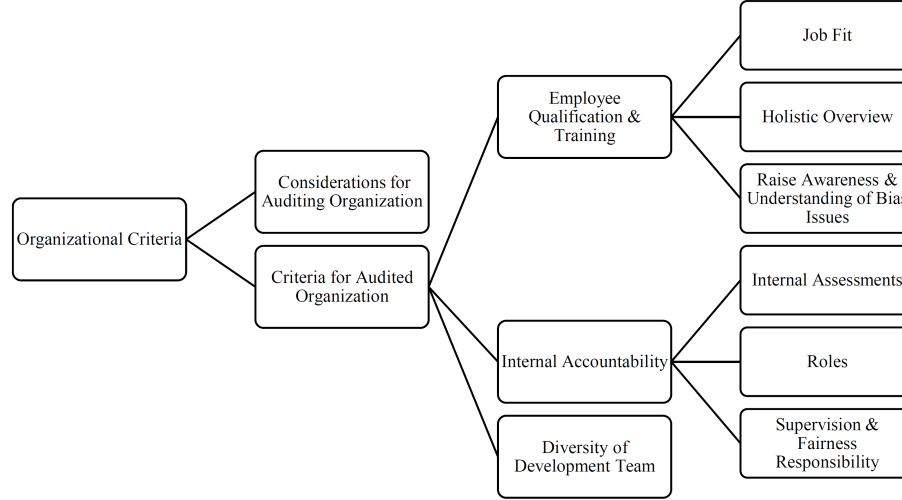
Organizational Criteria

Considerations for Auditing Organization

Criteria for Audited Organization

Employee Qualification & Training

Internal Accountability

Diversity of Development Team

Job Fit

Holistic Overview

Raise Awareness & Understanding of Bias Issues

Internal Assessments

Roles

Supervision & Fairness Responsibility